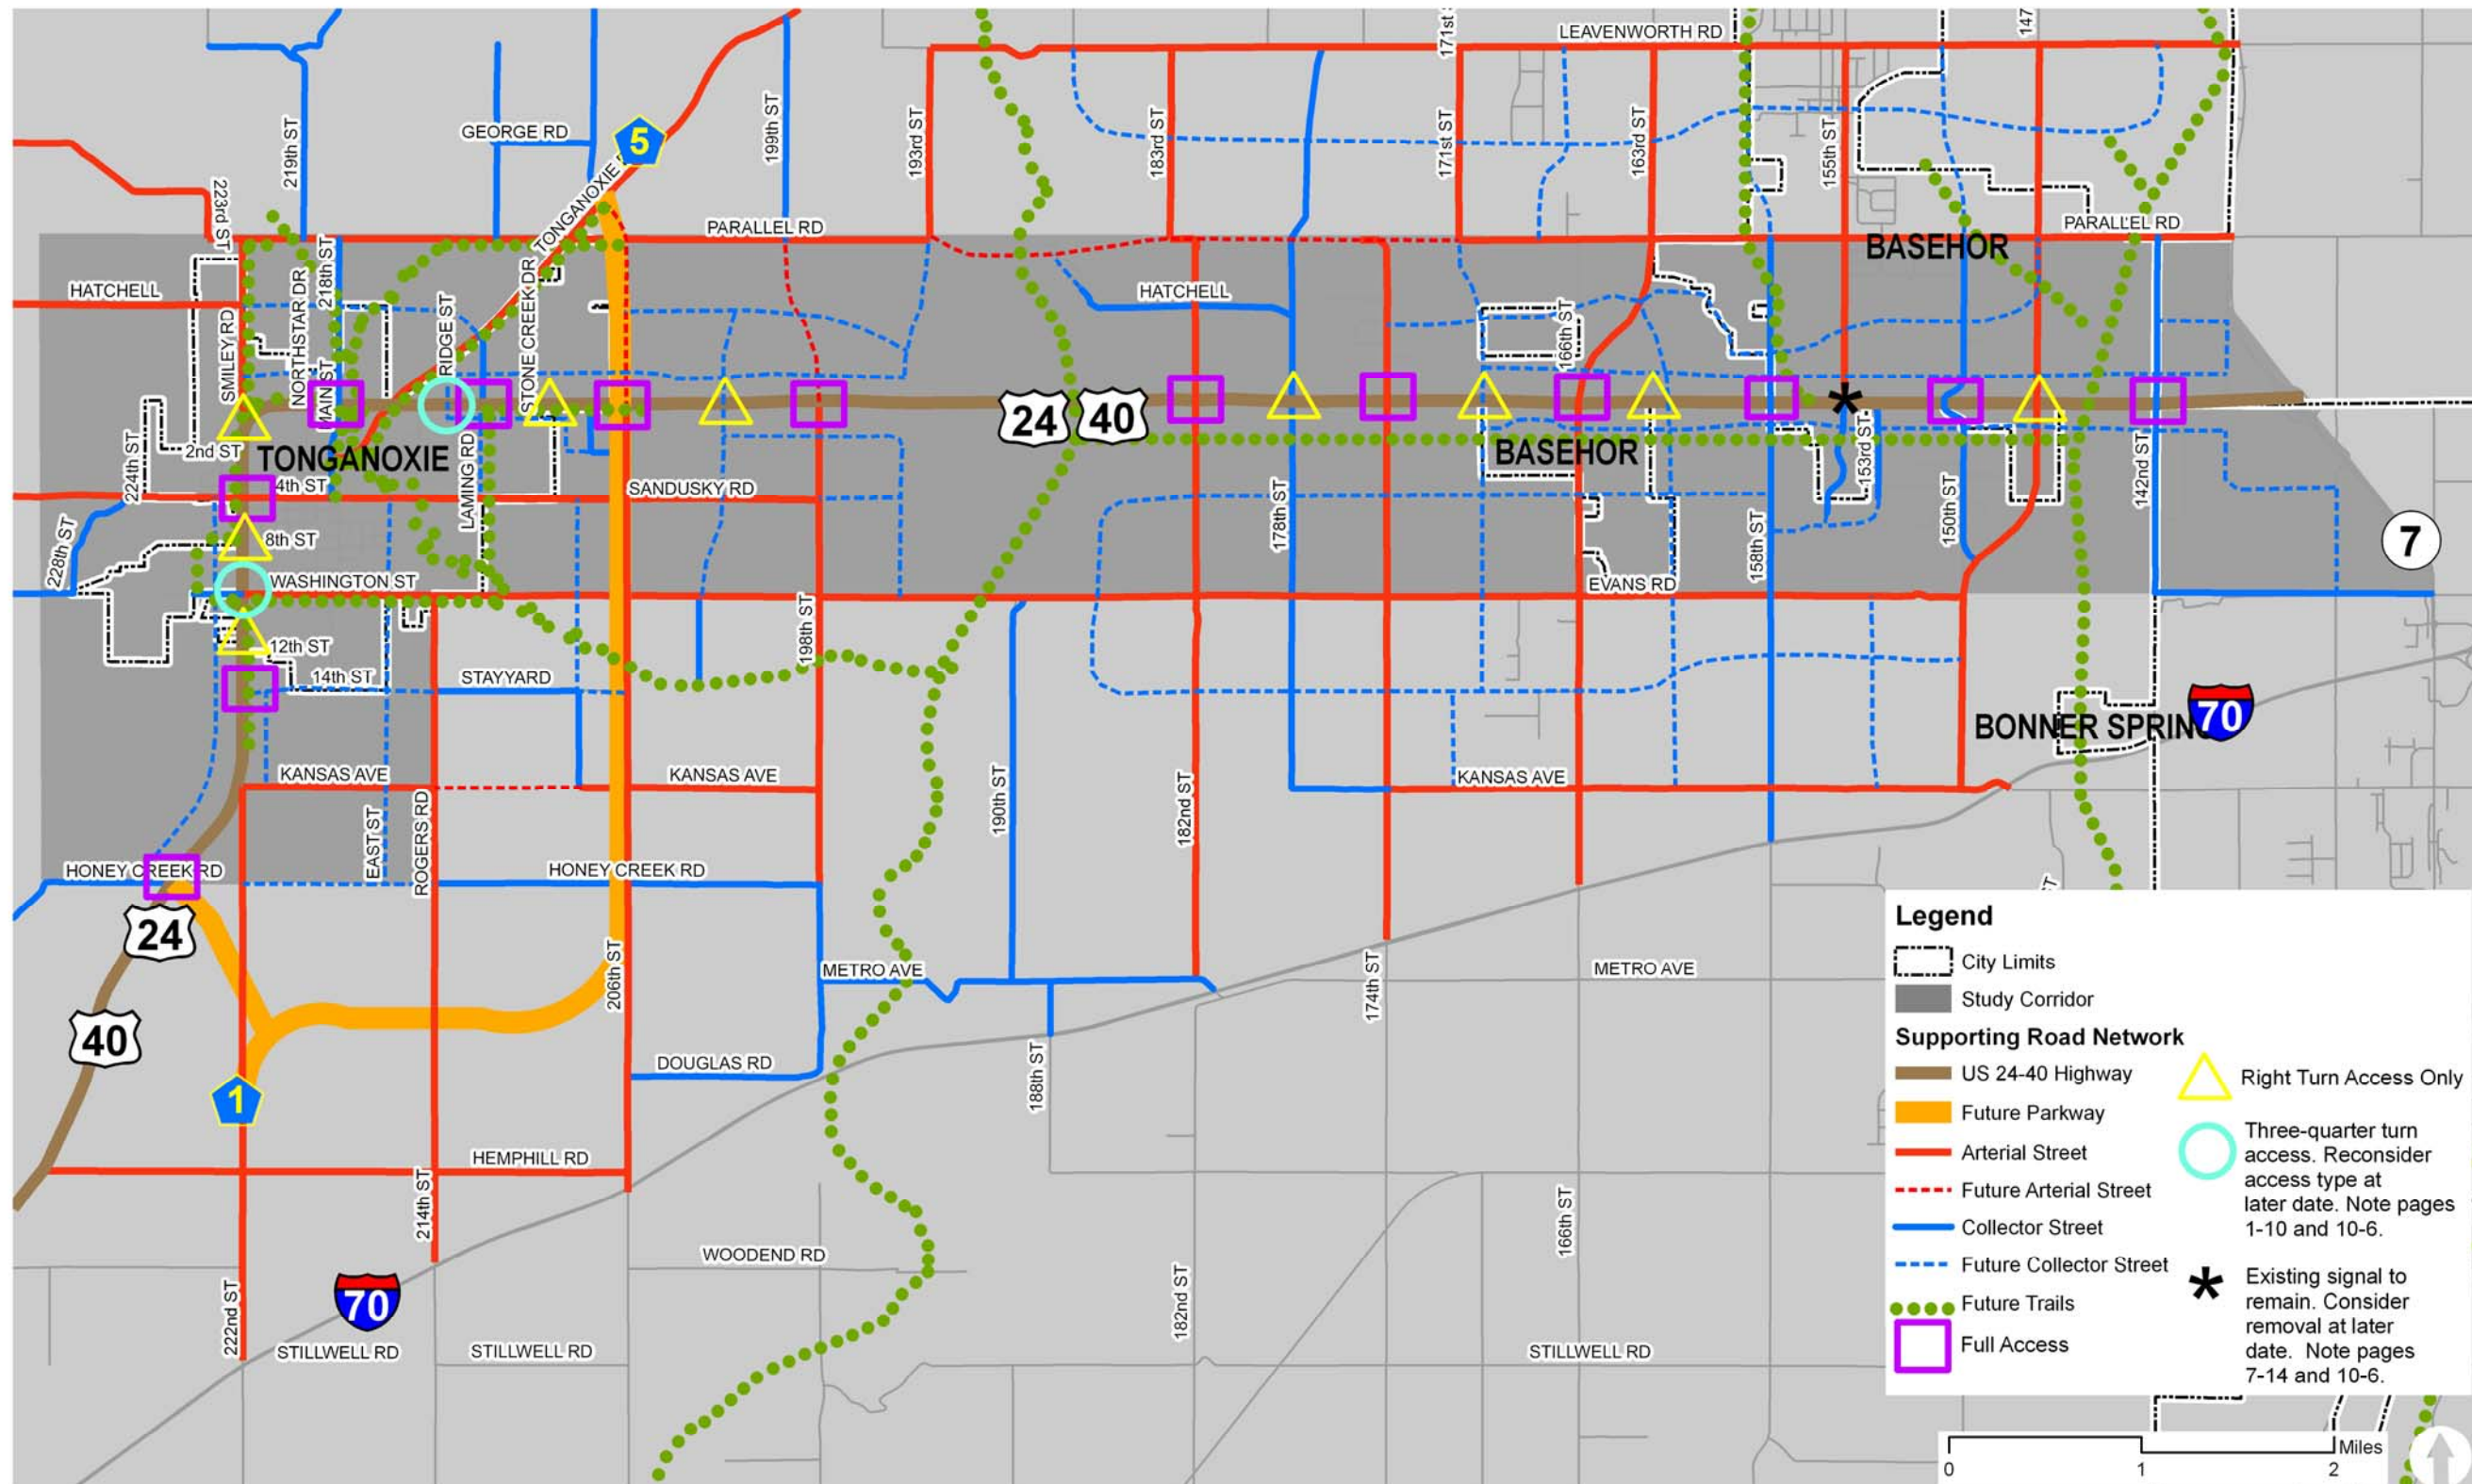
LEAVENWORTH RD
171st ST
147
GEORGE RD
5
199th ST
193rd ST
183rd ST
171st ST
163rd ST
155th ST
219th ST
223rd ST
TONGANOXIE RD
PARALLEL RD
PARALLEL RD
BASEHOR
HATCHELL
218th ST
NORTHSTAR DR
SMILEY RD
MAIN ST
RIDGE ST
STONE CREEK DR
HATCHELL
166th ST
24
40
2nd ST
TONGANOXIE
4th ST
LAMING RD
SANDUSKY RD
178th ST
BASEHOR
153rd ST
142nd ST
150th ST
224th ST
228th ST
8th ST
WASHINGTON ST
158th ST
EVANS RD
7
12th ST
14th ST
STAYYARD
198th ST
BONNER SPRIN
70
KANSAS AVE
KANSAS AVE
KANSAS AVE
190th ST
182nd ST
EAST ST
ROGERS RD
HONEY CREEK RD
HONEY CREEK RD
24
206th ST
174th ST
METRO AVE
METRO AVE
40
188th ST
DOUGLAS RD
1
HEMPHILL RD
214th ST
WOODEND RD
166th ST
182nd ST
222nd ST
70
STILLWELL RD
STILLWELL RD
STILLWELL RD

Legend
City Limits
Study Corridor
Supporting Road Network
US 24-40 Highway
Future Parkway
Arterial Street
Future Arterial Street
Collector Street
Future Collector Street
Future Trails
Full Access
Right Turn Access Only
Three-quarter turn access. Reconsider access type at later date. Note pages 1-10 and 10-6.
Existing signal to remain. Consider removal at later date. Note pages 7-14 and 10-6.

0 1 2 Miles